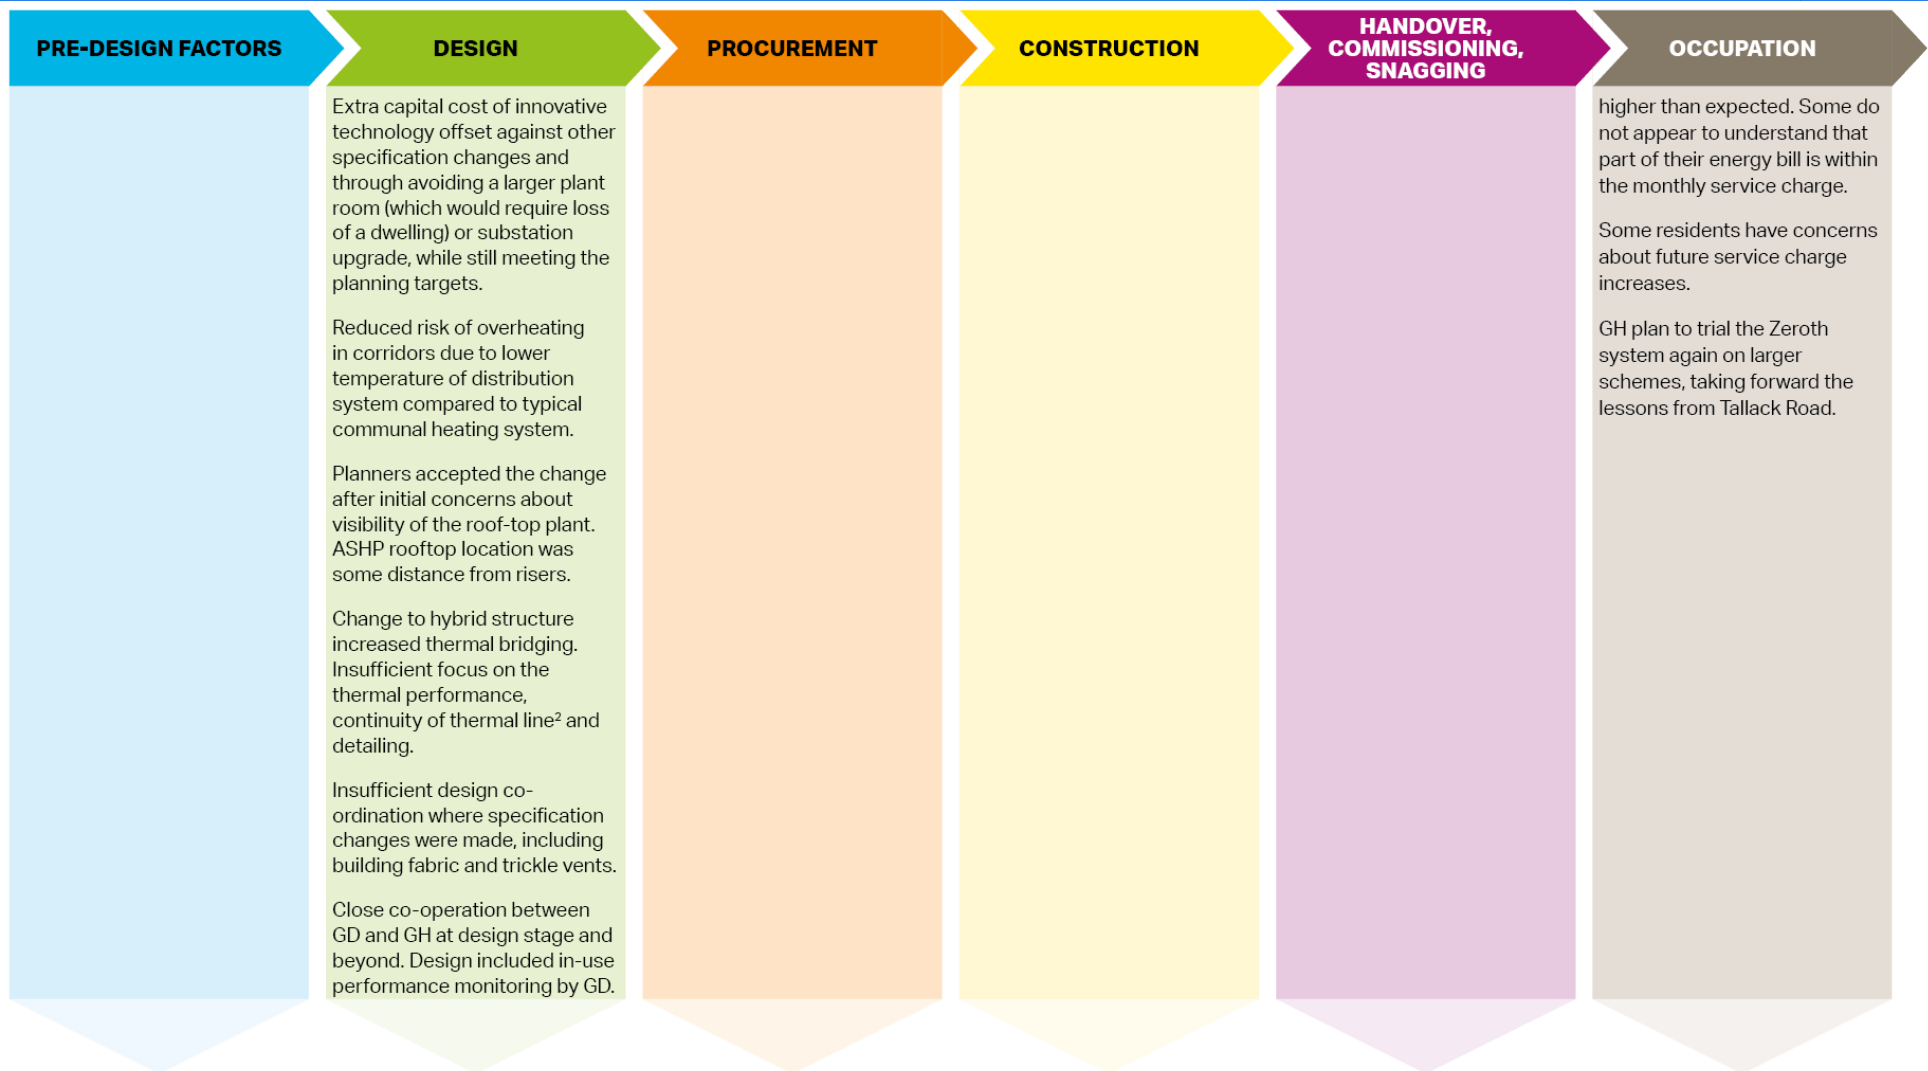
PRE-DESIGN FACTORS

DESIGN

Extra capital cost of innovative technology offset against other specification changes and through avoiding a larger plant room (which would require loss of a dwelling) or substation upgrade, while still meeting the planning targets.

Reduced risk of overheating in corridors due to lower temperature of distribution system compared to typical communal heating system.

Planners accepted the change after initial concerns about visibility of the roof-top plant. ASHP rooftop location was some distance from risers.

Change to hybrid structure increased thermal bridging. Insufficient focus on the thermal performance, continuity of thermal line$^2$ and detailing.

Insufficient design co-ordination where specification changes were made, including building fabric and trickle vents.

Close co-operation between GD and GH at design stage and beyond. Design included in-use performance monitoring by GD.

PROCUREMENT

CONSTRUCTION

HANDOVER, COMMISSIONING, SNAGGING

OCCUPATION

higher than expected. Some do not appear to understand that part of their energy bill is within the monthly service charge.

Some residents have concerns about future service charge increases.

GH plan to trial the Zeroth system again on larger schemes, taking forward the lessons from Tallack Road.